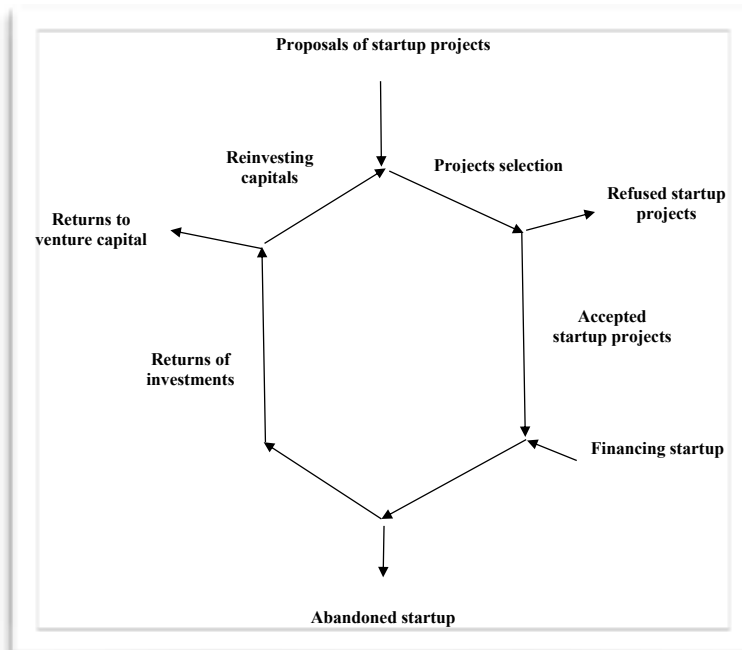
Proposals of startup projects

Reinvesting capitals

Projects selection

Returns to venture capital

Refused startup projects

Accepted startup projects

Returns of investments

Financing startup

Abandoned startup